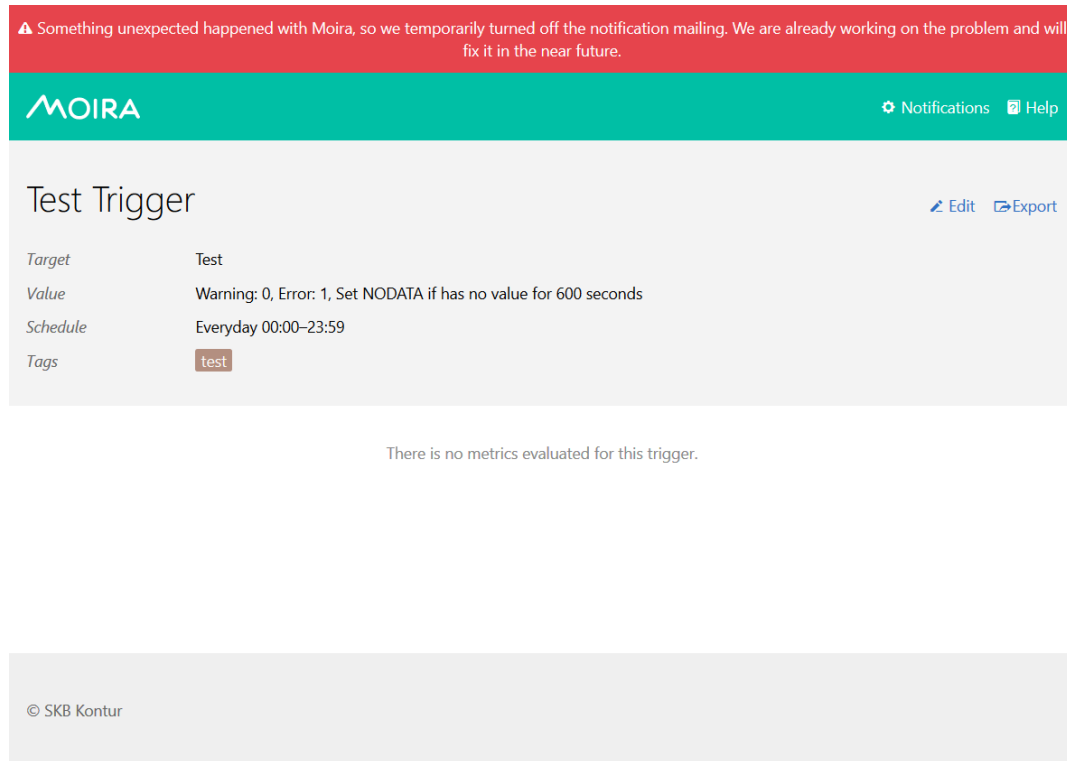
Something unexpected happened with Moira, so we temporarily turned off the notification mailing. We are already working on the problem and will fix it in the near future.

MOIRA

Notifications Help

Test Trigger

Edit Export

Target Test
Value Warning: 0, Error: 1, Set NODATA if has no value for 600 seconds
Schedule Everyday 00:00–23:59
Tags test

There is no metrics evaluated for this trigger.

© SKB Kontur